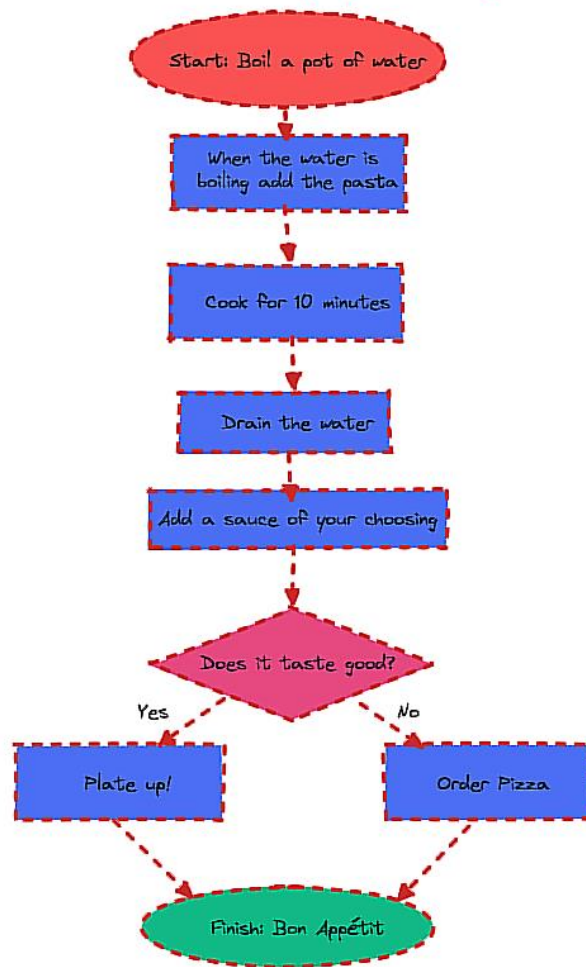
Start: Boil a pot of water

When the water is boiling add the pasta

Cook for 10 minutes

Drain the water

Add a sauce of your choosing

Does it taste good?

Yes

No

Plate up!

Order Pizza

Finish: Bon Appétit